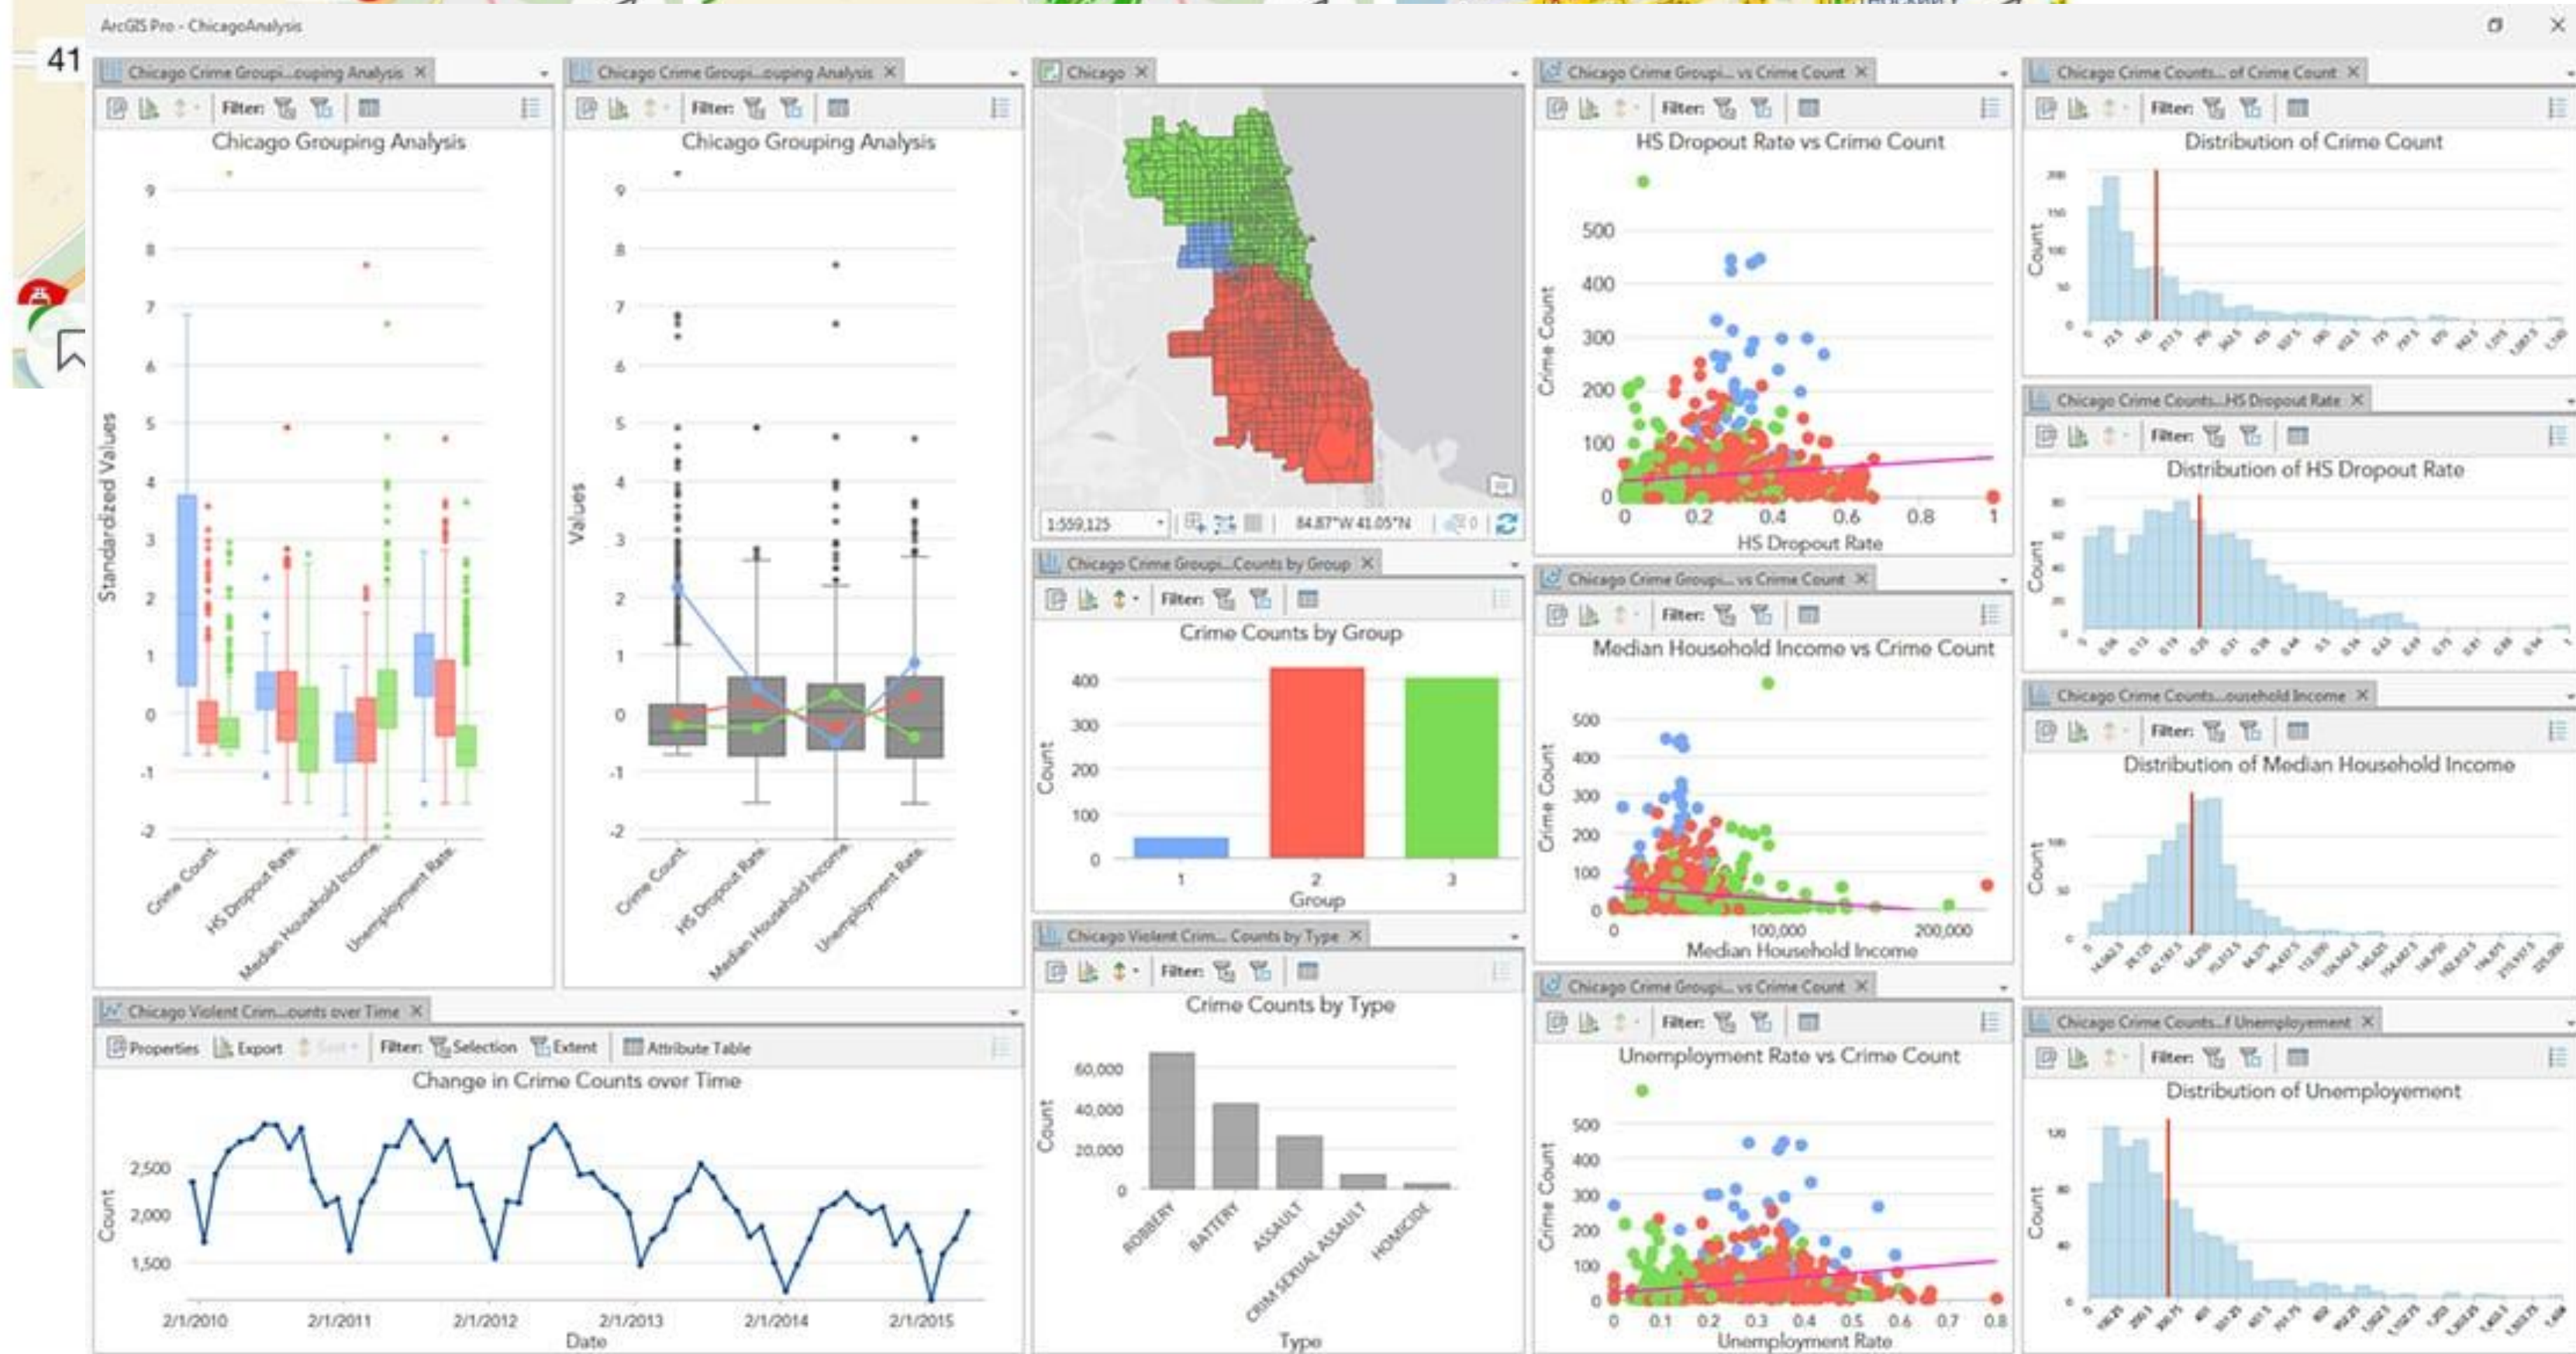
41

ArcGIS Pro - ChicagoAnalysis

Chicago Crime Groupi...ouping Analysis ×

Filter:

Chicago Grouping Analysis

Standardized Values

9
8
7
6
5
4
3
2
1
0
-1
-2

Crime Count
HS Dropout Rate
Median Household Income
Unemployment Rate

Chicago Crime Groupi...ouping Analysis ×

Filter:

Chicago Grouping Analysis

Values

9
8
7
6
5
4
3
2
1
0
-1
-2

Crime Count
HS Dropout Rate
Median Household Income
Unemployment Rate

Chicago ×

1:559,125
84.87°W 41.05°N

Chicago Crime Groupi...Counts by Group ×

Filter:

Crime Counts by Group

Count

400
300
200
100
0

1
2
3

Group

Chicago Violent Crim... Counts by Type ×

Filter:

Crime Counts by Type

Count

60,000
40,000
20,000
0

ROBBERY
BATTERY
ASSAULT
CRIM SEXUAL ASSAULT
HOMICIDE

Type

Chicago Crime Groupi... vs Crime Count ×

Filter:

HS Dropout Rate vs Crime Count

Crime Count

500
400
300
200
100
0

0
0.2
0.4
0.6
0.8
1

HS Dropout Rate

Chicago Crime Groupi... vs Crime Count ×

Filter:

Median Household Income vs Crime Count

Crime Count

500
400
300
200
100
0

0
100,000
200,000

Median Household Income

Chicago Crime Groupi... vs Crime Count ×

Filter:

Unemployment Rate vs Crime Count

Crime Count

500
400
300
200
100
0

0
0.1
0.2
0.3
0.4
0.5
0.6
0.7
0.8

Unemployment Rate

Chicago Crime Counts... of Crime Count ×

Filter:

Distribution of Crime Count

Count

Chicago Crime Counts...HS Dropout Rate ×

Filter:

Distribution of HS Dropout Rate

Count

Chicago Crime Counts...ousehold Income ×

Filter:

Distribution of Median Household Income

Count

Chicago Crime Counts...f Unemployement ×

Filter:

Distribution of Unemployement

Count

Chicago Violent Crim...ounts over Time ×

Properties
Export
Sort
Filter:
Selection
Extent
Attribute Table

Change in Crime Counts over Time

Count

2,500
2,000
1,500

2/1/2010
2/1/2011
2/1/2012
2/1/2013
2/1/2014
2/1/2015

Date